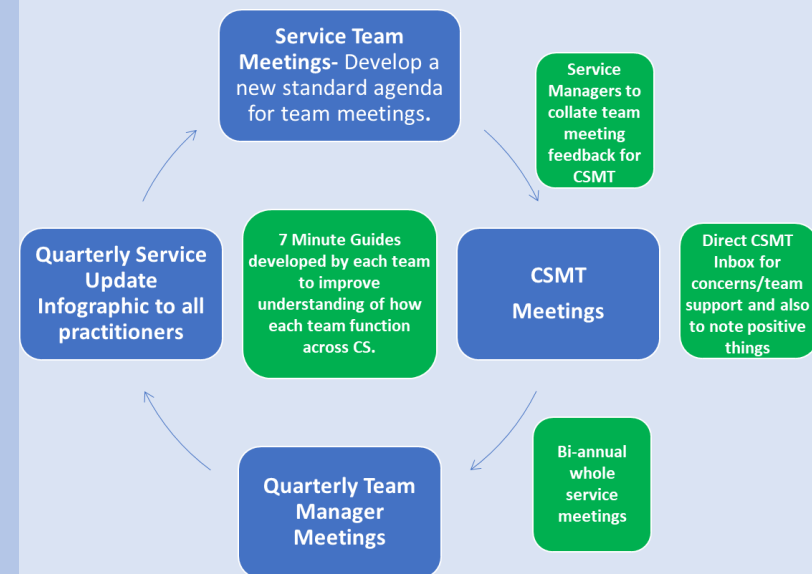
Service Team Meetings- Develop a new standard agenda for team meetings.

Service Managers to collate team meeting feedback for CSMT

Quarterly Service Update Infographic to all practitioners

7 Minute Guides developed by each team to improve understanding of how each team function across CS.

CSMT Meetings

Direct CSMT Inbox for concerns/team support and also to note positive things

Bi-annual whole service meetings

Quarterly Team Manager Meetings